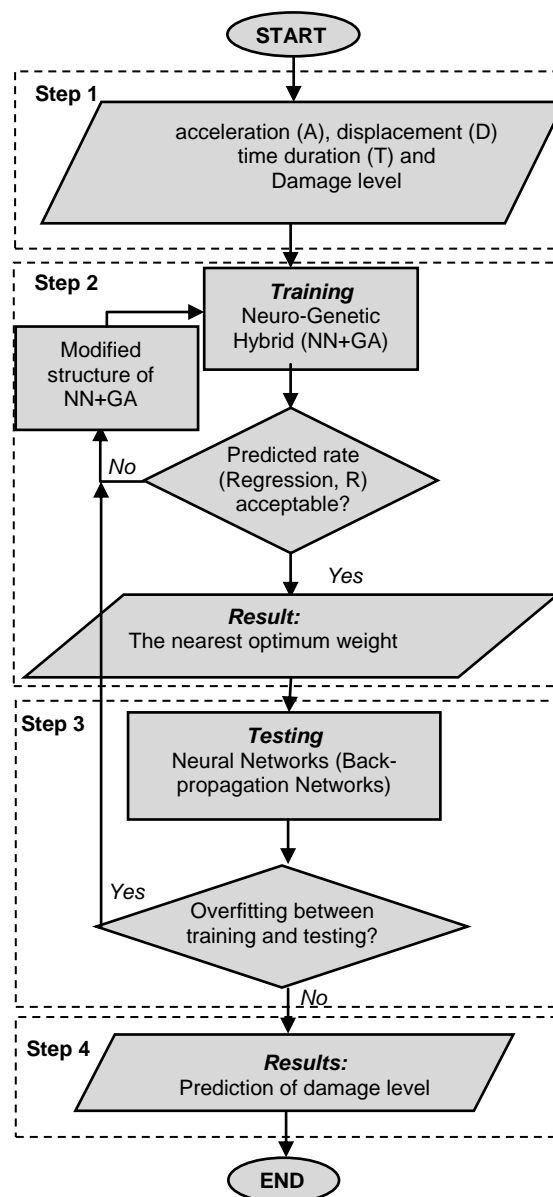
START

Step 1

acceleration (A), displacement (D) time duration (T) and Damage level

Step 2

Training
Neuro-Genetic Hybrid (NN+GA)

Modified structure of NN+GA

Predicted rate (Regression, R) acceptable?

No

Yes

Result:
The nearest optimum weight

Step 3

Testing
Neural Networks (Back-propagation Networks)

Yes

Overfitting between training and testing?

No

Step 4

Results:
Prediction of damage level

END